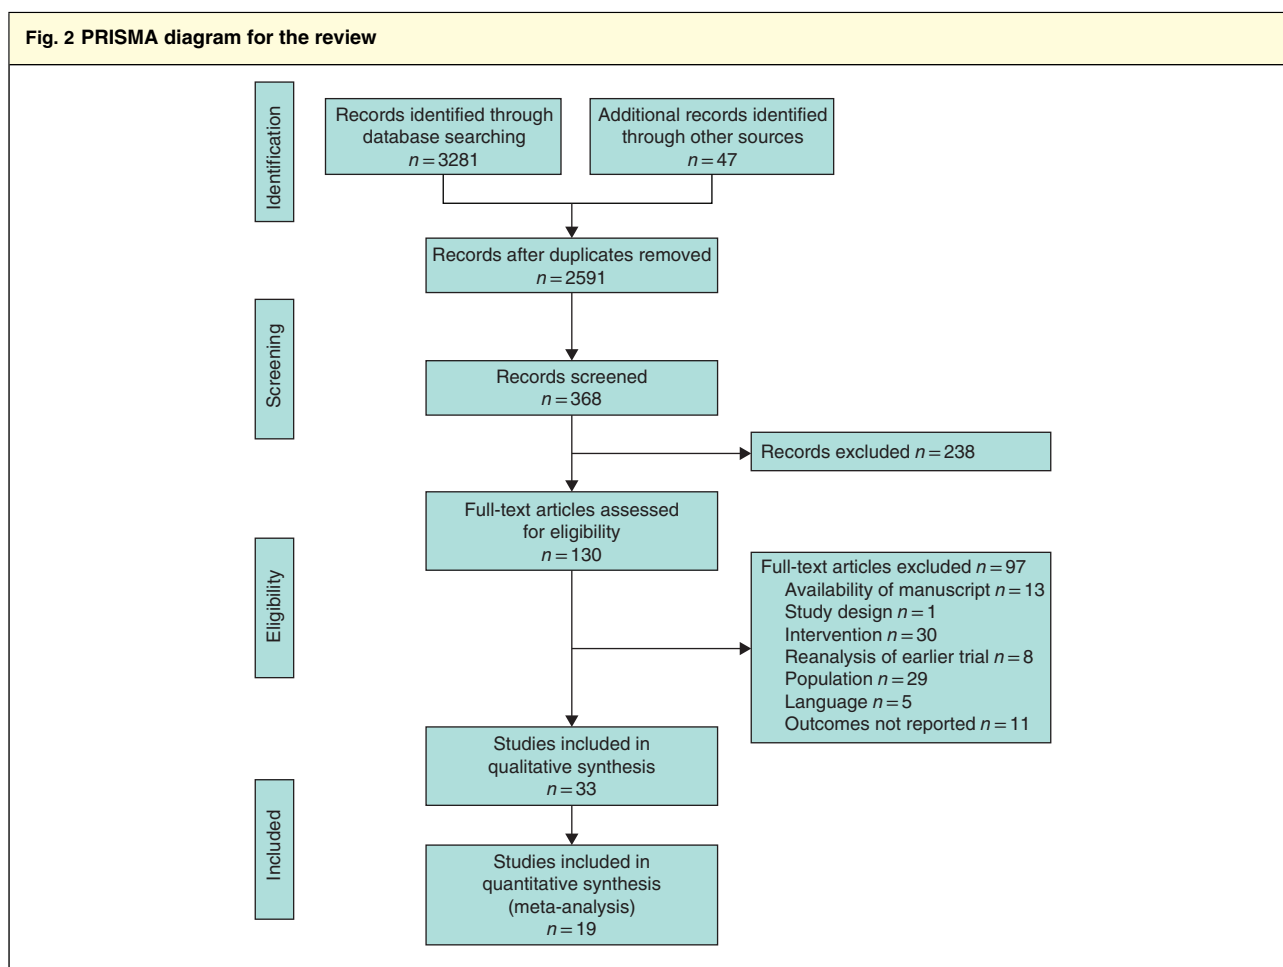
Fig. 2 PRISMA diagram for the review

Identification

Records identified through database searching
$n = 3281$

Additional records identified through other sources
$n = 47$

Records after duplicates removed
$n = 2591$

Screening

Records screened
$n = 368$

Records excluded $n = 238$

Full-text articles assessed for eligibility
$n = 130$

Eligibility

Full-text articles excluded $n = 97$
Availability of manuscript $n = 13$
Study design $n = 1$
Intervention $n = 30$
Reanalysis of earlier trial $n = 8$
Population $n = 29$
Language $n = 5$
Outcomes not reported $n = 11$

Studies included in qualitative synthesis
$n = 33$

Included

Studies included in quantitative synthesis (meta-analysis)
$n = 19$